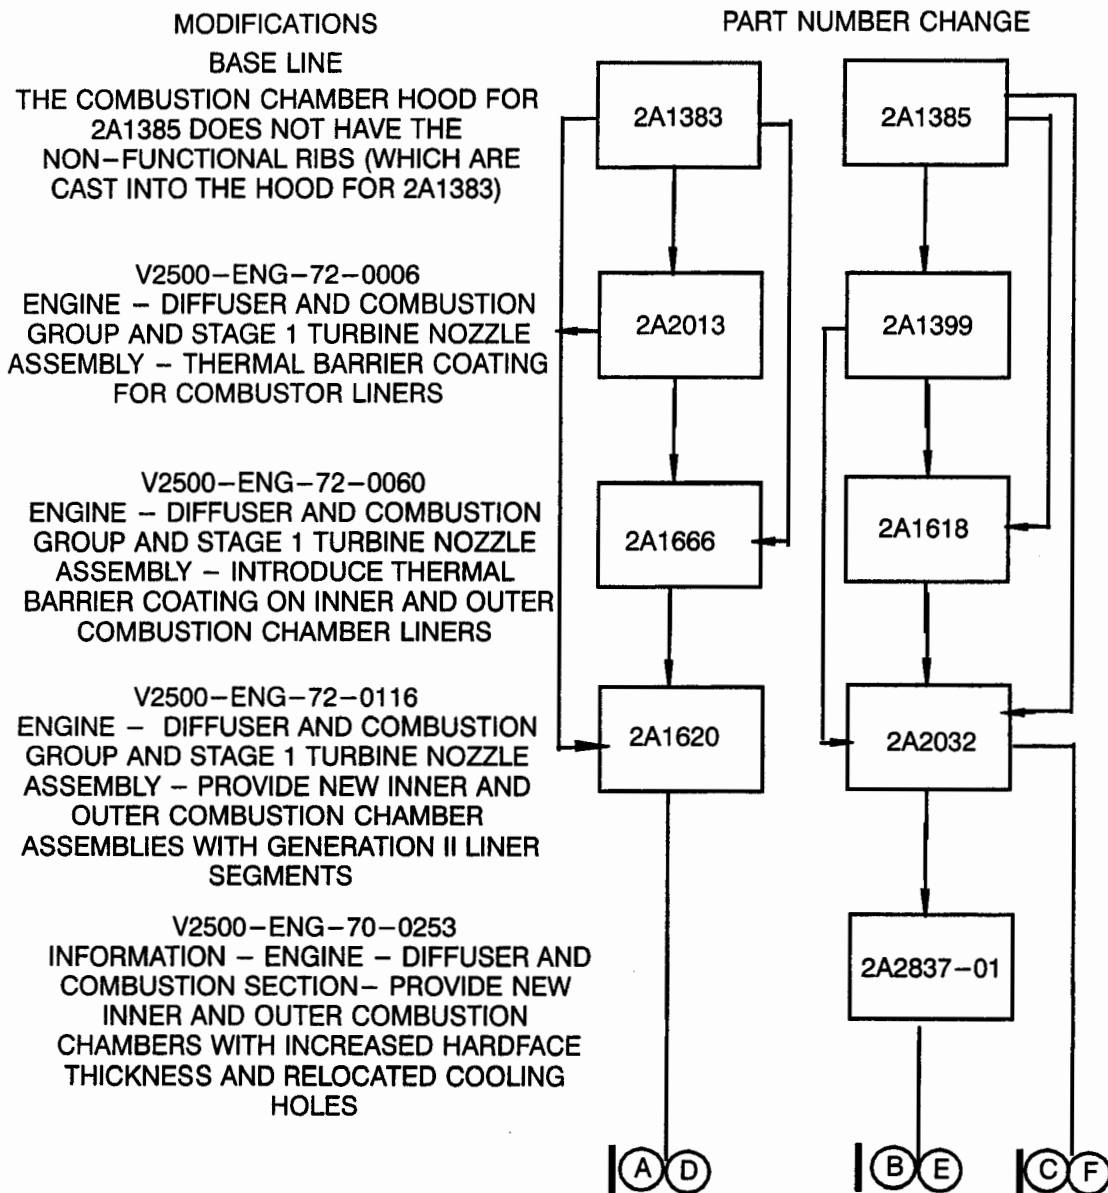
MODIFICATIONS

PART NUMBER CHANGE

BASE LINE

THE COMBUSTION CHAMBER HOOD FOR 2A1385 DOES NOT HAVE THE NON–FUNCTIONAL RIBS (WHICH ARE CAST INTO THE HOOD FOR 2A1383)

2A1383

2A1385

V2500–ENG–72–0006
ENGINE – DIFFUSER AND COMBUSTION GROUP AND STAGE 1 TURBINE NOZZLE ASSEMBLY – THERMAL BARRIER COATING FOR COMBUSTOR LINERS

2A2013

2A1399

V2500–ENG–72–0060
ENGINE – DIFFUSER AND COMBUSTION GROUP AND STAGE 1 TURBINE NOZZLE ASSEMBLY – INTRODUCE THERMAL BARRIER COATING ON INNER AND OUTER COMBUSTION CHAMBER LINERS

2A1666

2A1618

V2500–ENG–72–0116
ENGINE – DIFFUSER AND COMBUSTION GROUP AND STAGE 1 TURBINE NOZZLE ASSEMBLY – PROVIDE NEW INNER AND OUTER COMBUSTION CHAMBER ASSEMBLIES WITH GENERATION II LINER SEGMENTS

2A1620

2A2032

V2500–ENG–70–0253
INFORMATION – ENGINE – DIFFUSER AND COMBUSTION SECTION– PROVIDE NEW INNER AND OUTER COMBUSTION CHAMBERS WITH INCREASED HARDFACE THICKNESS AND RELOCATED COOLING HOLES

2A2837–01

A D

B E

C F